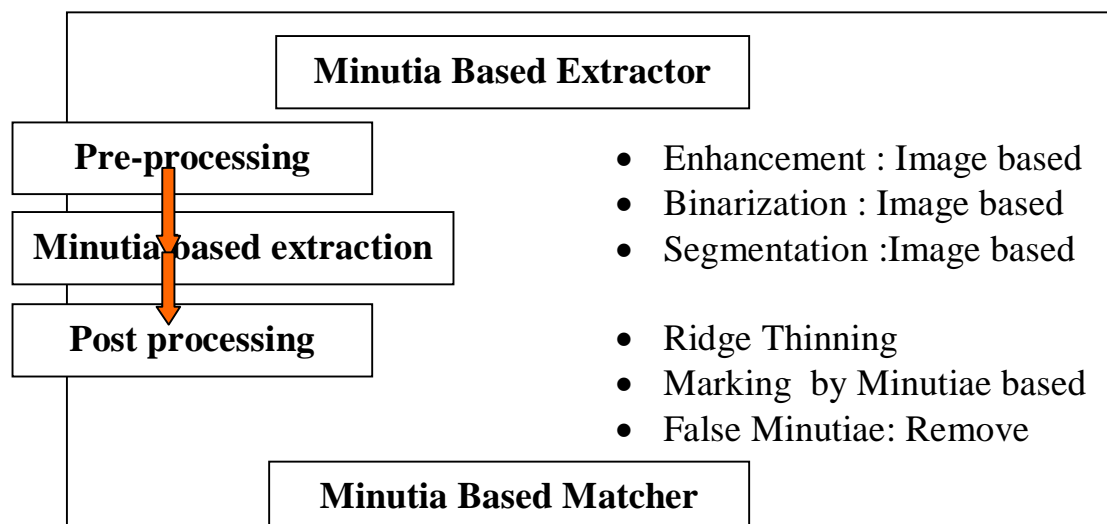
Minutia Based Extractor

Pre-processing

Minutia based extraction

Post processing

- Enhancement : Image based
- Binarization : Image based
- Segmentation :Image based

- Ridge Thinning
- Marking by Minutiae based
- False Minutiae: Remove

Minutia Based Matcher